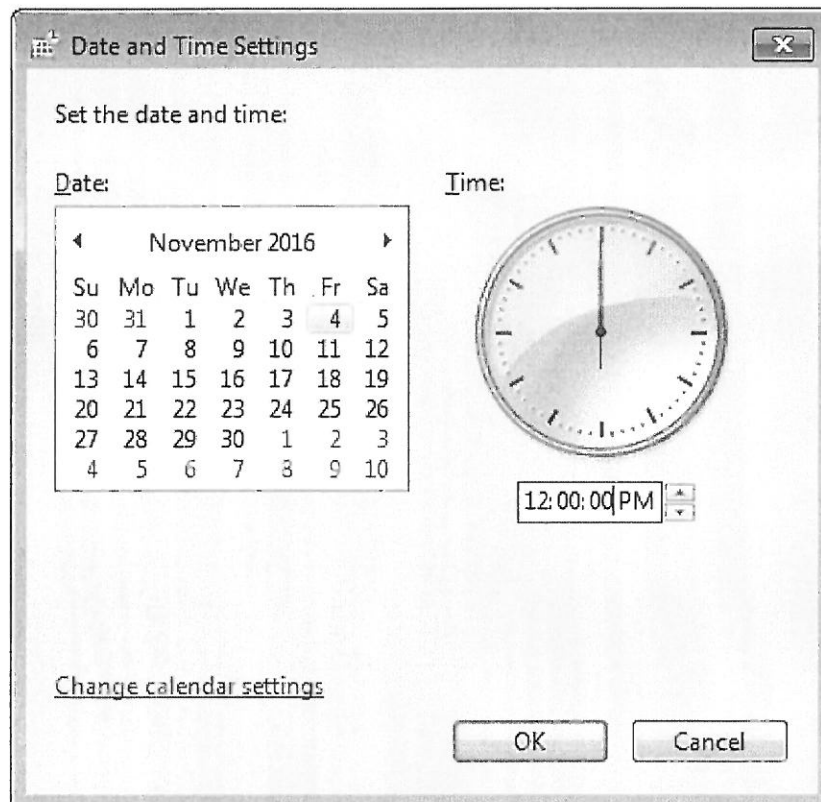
Date and Time Settings

Set the date and time:

Date:

◂ November 2016 ▸

| Su | Mo | Tu | We | Th | Fr | Sa |
|---|---|---|---|---|---|---|
| 30 | 31 | 1 | 2 | 3 | 4 | 5 |
| 6 | 7 | 8 | 9 | 10 | 11 | 12 |
| 13 | 14 | 15 | 16 | 17 | 18 | 19 |
| 20 | 21 | 22 | 23 | 24 | 25 | 26 |
| 27 | 28 | 29 | 30 | 1 | 2 | 3 |
| 4 | 5 | 6 | 7 | 8 | 9 | 10 |

Time:

12:00:00 PM

Change calendar settings

OK Cancel